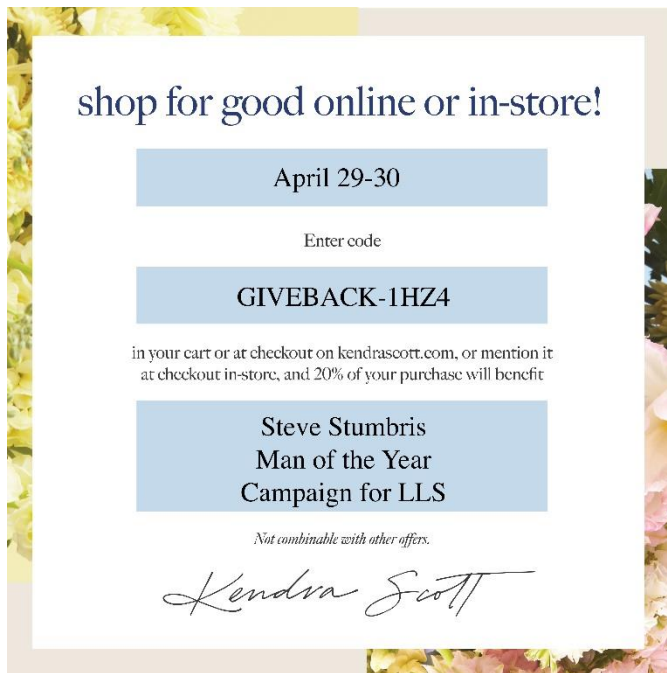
shop for good online or in-store!

April 29-30

Enter code

GIVEBACK-1HZ4

in your cart or at checkout on kendrascott.com, or mention it at checkout in-store, and 20% of your purchase will benefit

Steve Stumbris
Man of the Year
Campaign for LLS

Not combinable with other offers.

Kendra Scott